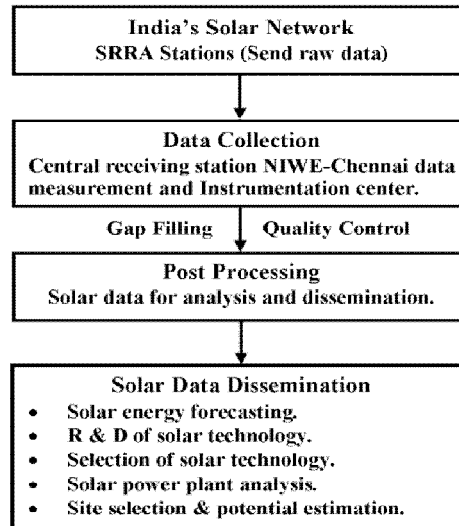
India's Solar Network
SRRA Stations (Send raw data)

Data Collection
Central receiving station NIWE-Chennai data measurement and Instrumentation center.

Gap Filling

Quality Control

Post Processing
Solar data for analysis and dissemination.

Solar Data Dissemination
- Solar energy forecasting.
- R & D of solar technology.
- Selection of solar technology.
- Solar power plant analysis.
- Site selection & potential estimation.